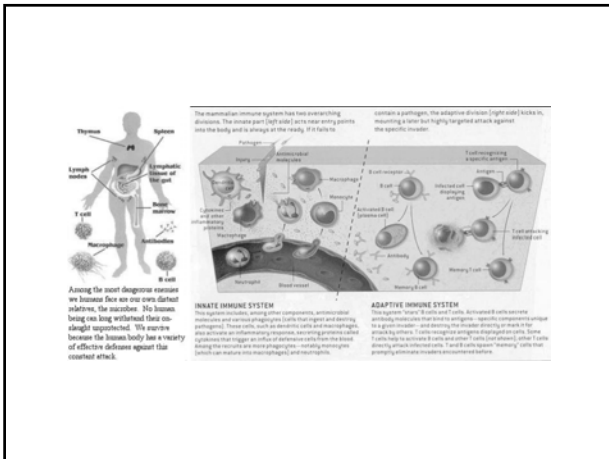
Thymus

Spleen

Lymph nodes

Lymphatic tissue of the gut

Bone marrow

T cell

Macrophage

Antibodies

B cell

Among the most dangerous enemies we humans face are our own distant relatives, the microbes. No human being can long withstand their onslaught unprotected. We survive because the human body has a variety of effective defenses against this constant attack.

The mammalian immune system has two overarching divisions. The innate part (left side) acts near entry points into the body and is always at the ready. If it fails to contain a pathogen, the adaptive division (right side) kicks in, mounting a later but highly targeted attack against the specific invader.

Pathogen

Antimicrobial molecules

Injury

Macrophage

Neutrophil

Monocyte

Cytokines and other inflammatory proteins

Macrophage

Neutrophil

Blood vessel

B cell receptor

B cell

Activated B cell (plasma cell)

Antibody

T cell recognizing a specific antigen

Antigen

Infected cell displaying antigen

T cell attacking infected cell

Memory T cell

Memory B cell

INNATE IMMUNE SYSTEM

This system includes, among other components, antimicrobial molecules and various phagocytes (cells that ingest and destroy pathogens). These cells, such as dendritic cells and macrophages, also activate an inflammatory response, secreting proteins called cytokines that trigger an influx of defensive cells from the blood. Among the recruits are more phagocytes—notably monocytes (which can mature into macrophages) and neutrophils.

ADAPTIVE IMMUNE SYSTEM

This system "stars" B cells and T cells. Activated B cells secrete antibody molecules that bind to antigens—specific components unique to a given invader—and destroy the invader directly or mark it for attack by others. T cells recognize antigens displayed on cells. Some T cells help to activate B cells and other T cells (not shown); other T cells directly attack infected cells. T and B cells spawn "memory" cells that promptly eliminate invaders encountered before.